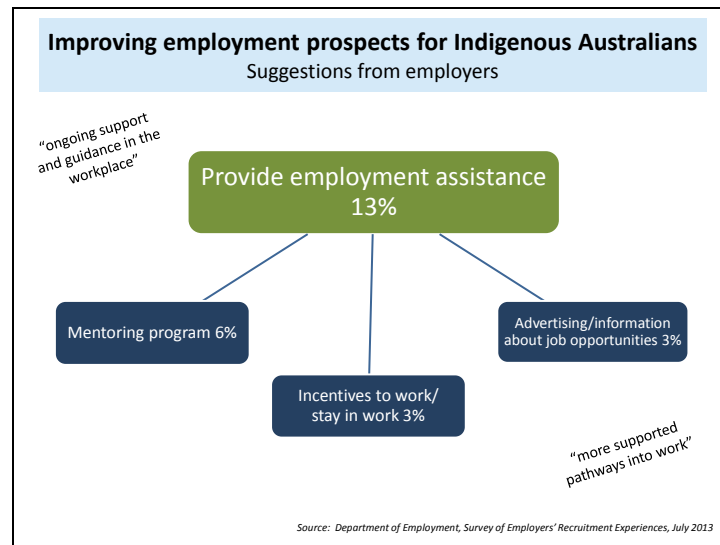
**Improving employment prospects for Indigenous Australians**
Suggestions from employers

"ongoing support and guidance in the workplace"

Provide employment assistance 13%

Mentoring program 6%

Incentives to work/ stay in work 3%

Advertising/information about job opportunities 3%

"more supported pathways into work"

Source: Department of Employment, Survey of Employers' Recruitment Experiences, July 2013